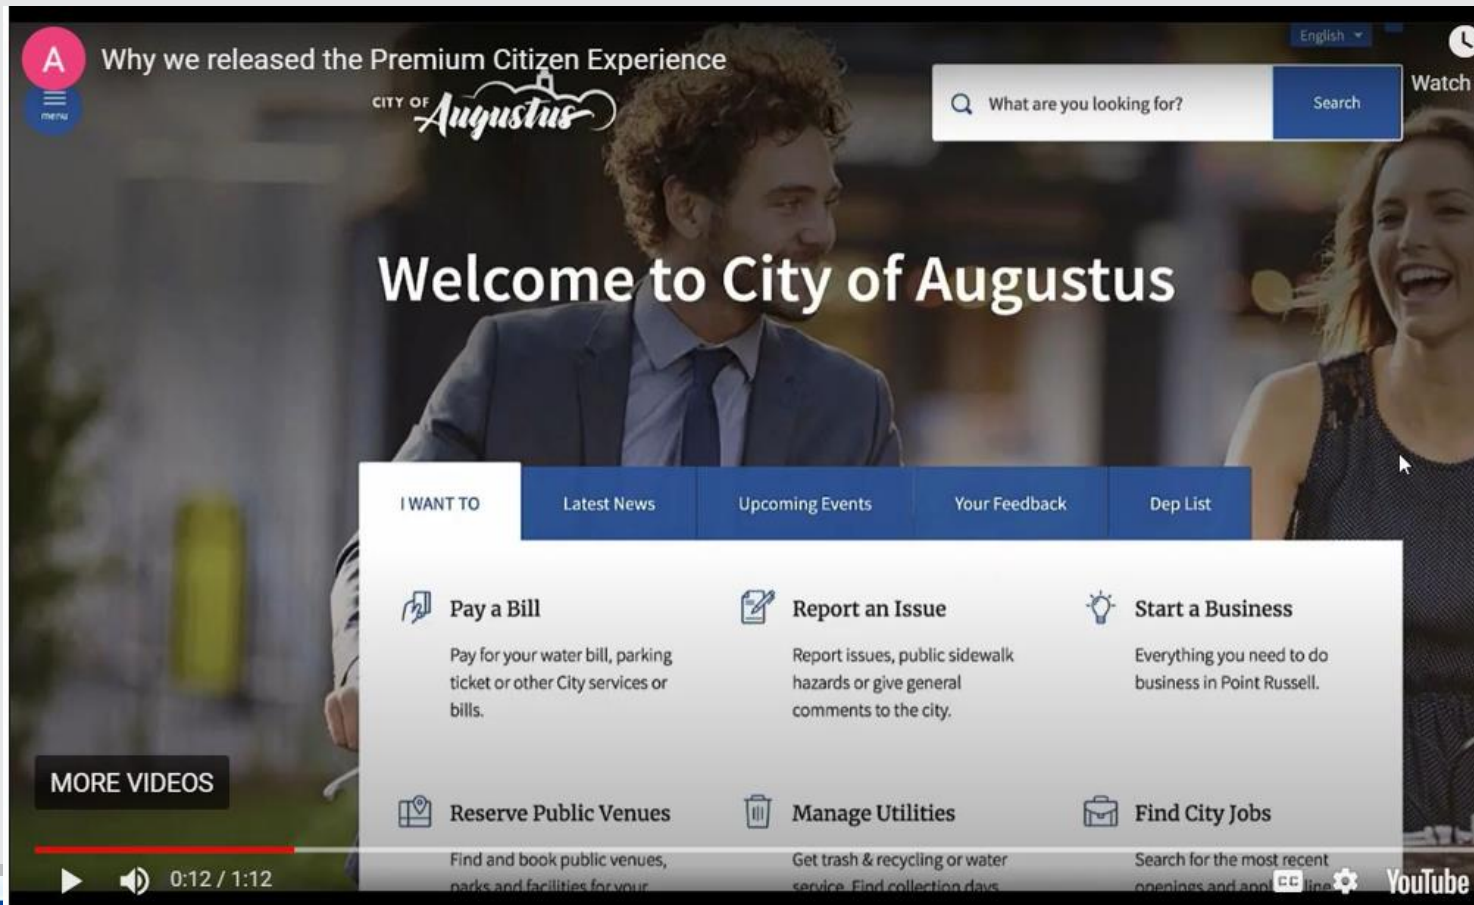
A

Why we released the Premium Citizen Experience

Watch

menu

CITY OF Augustus

English

What are you looking for?

Search

Welcome to City of Augustus

I WANT TO

Latest News

Upcoming Events

Your Feedback

Dep List

Pay a Bill

Pay for your water bill, parking ticket or other City services or bills.

Report an Issue

Report issues, public sidewalk hazards or give general comments to the city.

Start a Business

Everything you need to do business in Point Russell.

MORE VIDEOS

Reserve Public Venues

Find and book public venues, parks and facilities for your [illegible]

Manage Utilities

Get trash & recycling or water service. Find collection days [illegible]

Find City Jobs

Search for the most recent openings and appl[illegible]

0:12 / 1:12

CC

YouTube